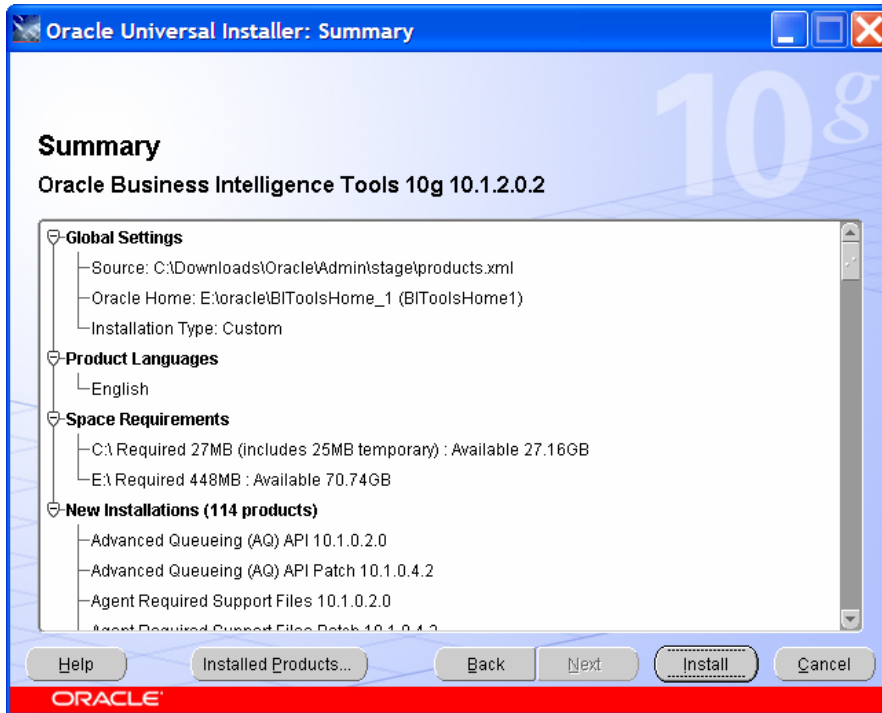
Oracle Universal Installer: Summary

10g

Summary

Oracle Business Intelligence Tools 10g 10.1.2.0.2

Global Settings
Source: C:\Downloads\Oracle\Admin\stage\products.xml
Oracle Home: E:\oracle\BIToolsHome_1 (BIToolsHome1)
Installation Type: Custom
Product Languages
English
Space Requirements
C:\ Required 27MB (includes 25MB temporary) : Available 27.16GB
E:\ Required 448MB : Available 70.74GB
New Installations (114 products)
Advanced Queueing (AQ) API 10.1.0.2.0
Advanced Queueing (AQ) API Patch 10.1.0.4.2
Agent Required Support Files 10.1.0.2.0
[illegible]

Help | Installed Products... | Back | Next | Install | Cancel

ORACLE